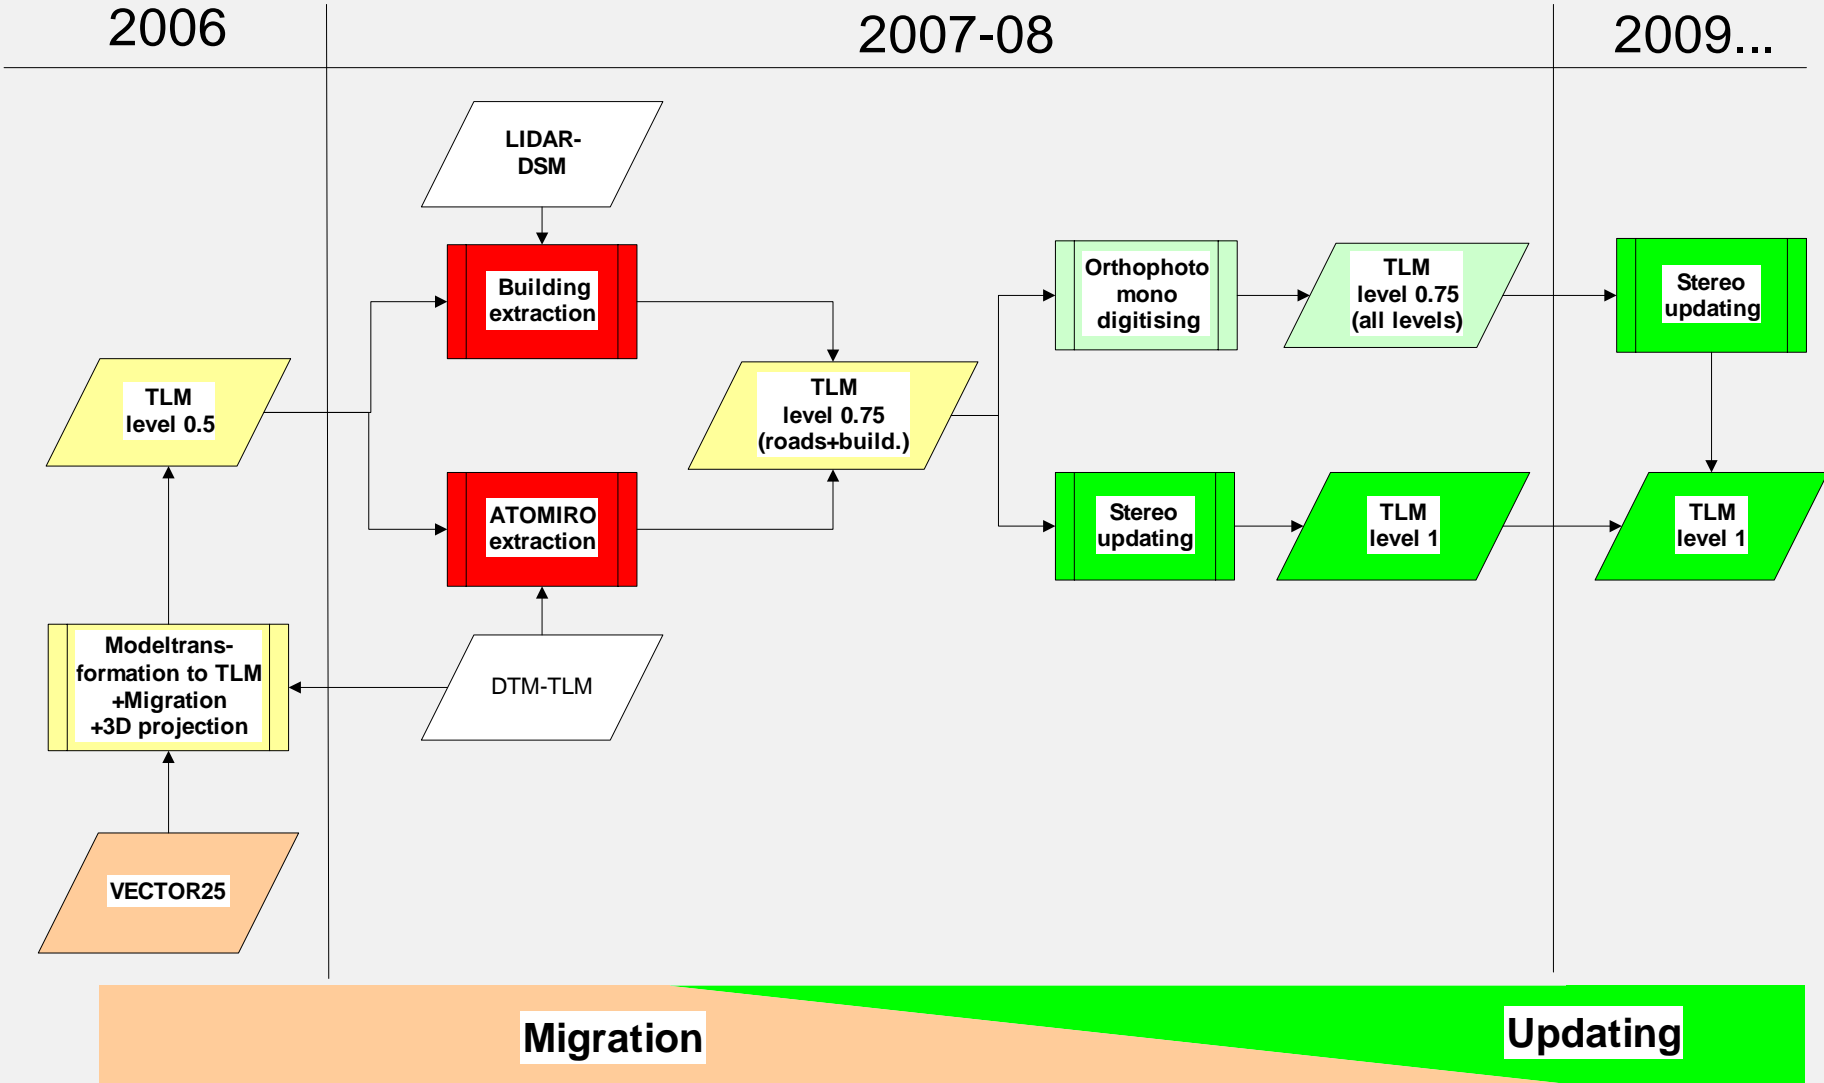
2006

2007-08

2009...

LIDAR-DSM

Building extraction

TLM level 0.5

TLM level 0.75 (roads+build.)

Orthophoto mono digitising

TLM level 0.75 (all levels)

Stereo updating

ATOMIRO extraction

Stereo updating

TLM level 1

TLM level 1

Modeltransformation to TLM +Migration +3D projection

DTM-TLM

VECTOR25

Migration

Updating